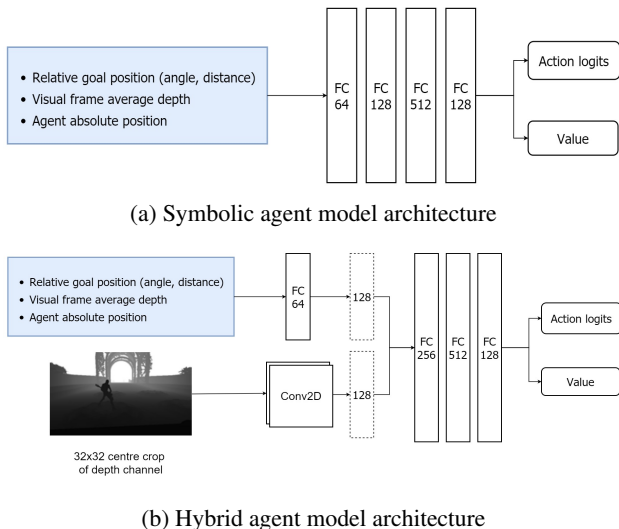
• Relative goal position (angle, distance)
• Visual frame average depth
• Agent absolute position

FC 64

FC 128

FC 512

FC 128

Action logits

Value

(a) Symbolic agent model architecture

• Relative goal position (angle, distance)
• Visual frame average depth
• Agent absolute position

FC 64

128

Conv2D

128

FC 256

FC 512

FC 128

Action logits

Value

32x32 centre crop of depth channel

(b) Hybrid agent model architecture